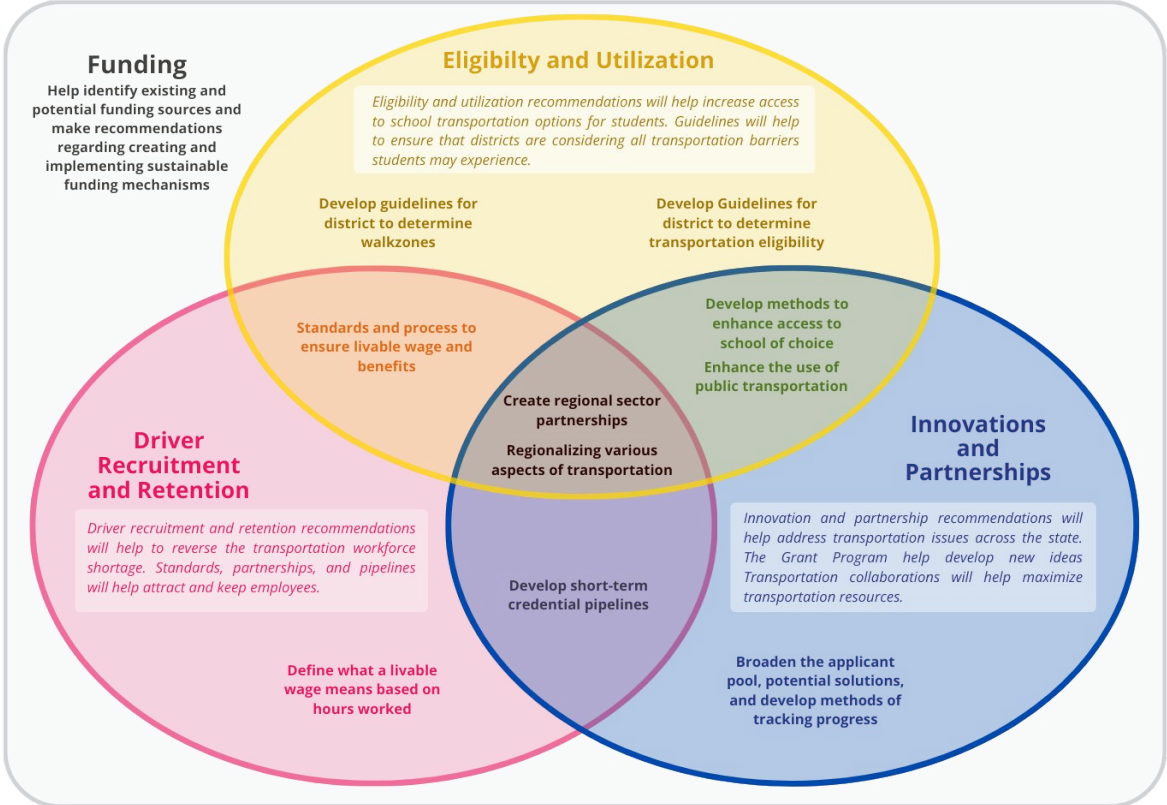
Funding

Help identify existing and potential funding sources and make recommendations regarding creating and implementing sustainable funding mechanisms

Eligibilty and Utilization

Eligibility and utilization recommendations will help increase access to school transportation options for students. Guidelines will help to ensure that districts are considering all transportation barriers students may experience.

Develop guidelines for district to determine walkzones

Develop Guidelines for district to determine transportation eligibility

Standards and process to ensure livable wage and benefits

Develop methods to enhance access to school of choice

Enhance the use of public transportation

Create regional sector partnerships

Regionalizing various aspects of transportation

Driver Recruitment and Retention

Driver recruitment and retention recommendations will help to reverse the transportation workforce shortage. Standards, partnerships, and pipelines will help attract and keep employees.

Develop short-term credential pipelines

Define what a livable wage means based on hours worked

Innovations and Partnerships

Innovation and partnership recommendations will help address transportation issues across the state. The Grant Program help develop new ideas Transportation collaborations will help maximize transportation resources.

Broaden the applicant pool, potential solutions, and develop methods of tracking progress